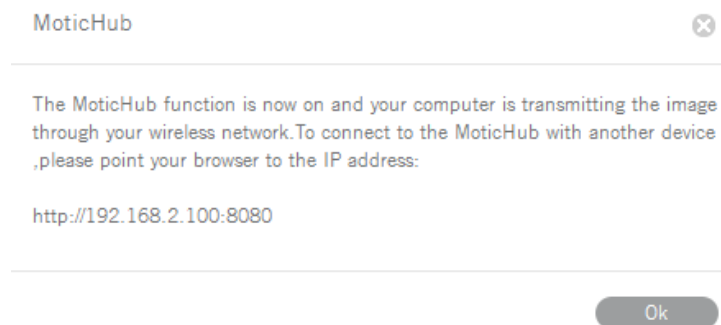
MoticHub

The MoticHub function is now on and your computer is transmitting the image through your wireless network.To connect to the MoticHub with another device ,please point your browser to the IP address:

http://192.168.2.100:8080

Ok